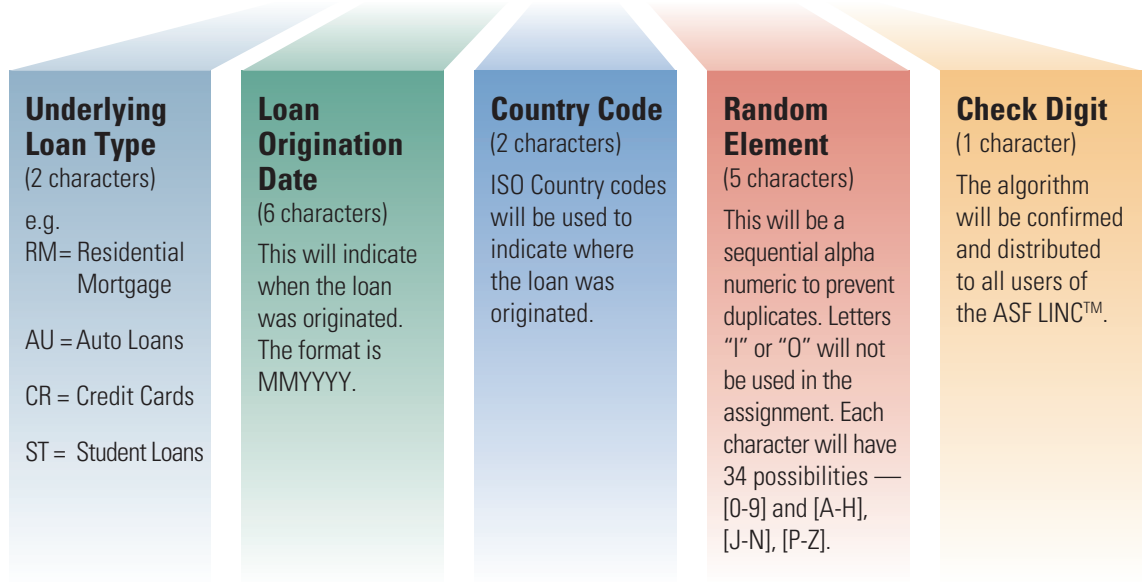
Underlying Loan Type
(2 characters)

e.g.
RM= Residential Mortgage

AU = Auto Loans

CR = Credit Cards

ST = Student Loans

Loan Origination Date
(6 characters)

This will indicate when the loan was originated. The format is MMYYYY.

Country Code
(2 characters)

ISO Country codes will be used to indicate where the loan was originated.

Random Element
(5 characters)

This will be a sequential alpha numeric to prevent duplicates. Letters “I” or “O” will not be used in the assignment. Each character will have 34 possibilities — [0-9] and [A-H], [J-N], [P-Z].

Check Digit
(1 character)

The algorithm will be confirmed and distributed to all users of the ASF LINC™.